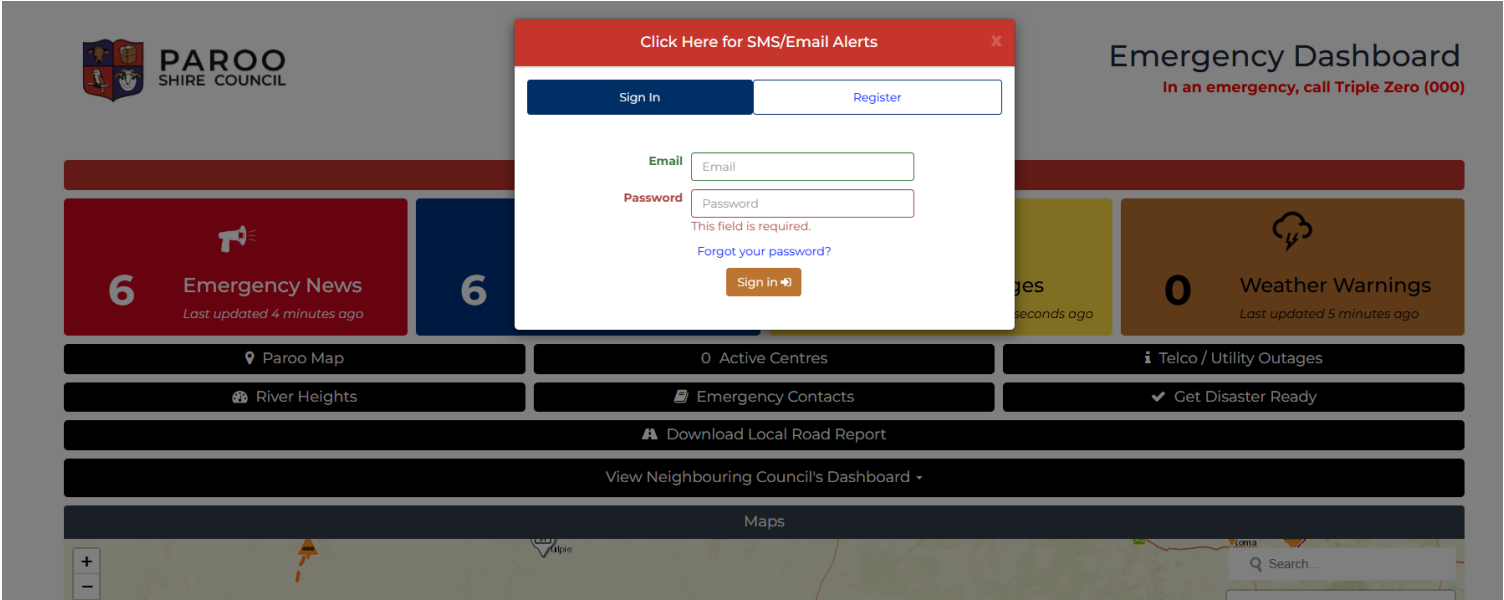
PAROO
SHIRE COUNCIL

Click Here for SMS/Email Alerts ×

Sign In | Register

Email [Email]
Password [Password]
This field is required.
Forgot your password?
Sign in

Emergency Dashboard
In an emergency, call Triple Zero (000)

6 Emergency News
Last updated 4 minutes ago

6

ges
seconds ago

0 Weather Warnings
Last updated 5 minutes ago

Paroo Map
0 Active Centres
Telco / Utility Outages
River Heights
Emergency Contacts
Get Disaster Ready
Download Local Road Report
View Neighbouring Council's Dashboard
Maps

+
−
ulpie
oma
Search...